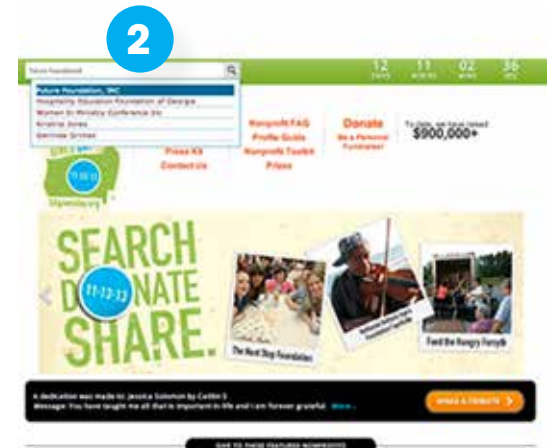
2

Future Foundation

Future Foundation, INC
Hospitality Education Foundation of Georgia
Women In Ministry Conference Inc
Kristi Jones
Gerrisse Grimes

12 DAYS 11 HOURS 02 MINS 36 SEC

Press Kit
Contact Us

Nonprofit FAQ
Profile Guide
Nonprofit Toolkit
Prizes

Donate
Be a Personal Fundraiser

To date, we have raised
$900,000+

11-13-13

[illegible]

SEARCH
DONATE 11-13-13
SHARE.

The Next Step Foundation

Feed the Hungry Forsyth

A dedication was made to: Jessica Solomon by Caitlin S
Message: You have taught me all that is important in life and I am forever grateful. More...

MAKE A TRIBUTE

GIVE TO THESE FEATURED NONPROFITS